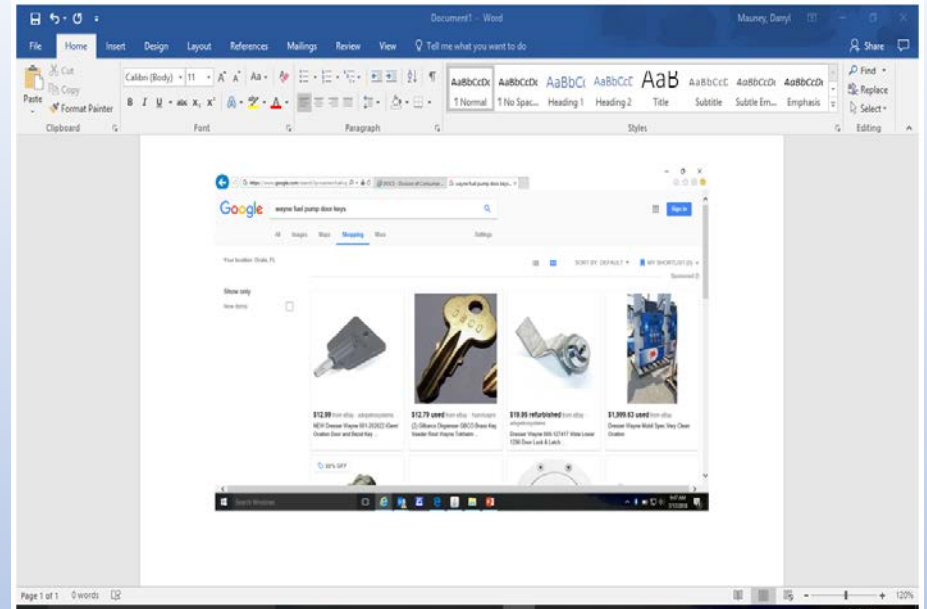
Document1 - Word
Mauney, Daryl

File Home Insert Design Layout References Mailings Review View Tell me what you want to do
Share

Cut
Copy
Paste
Format Painter
Clipboard

Calibri (Body) 11
Font

Paragraph

AaBbCcDc ¶ Normal
AaBbCcDc ¶ No Spac...
AaBbCc Heading 1
AaBbCcC Heading 2
AaB Title
AaBbCcC Subtitle
AaBbCcDi Subtle Em...
AaBbCcDi Emphasis
Styles

Find
Replace
Select
Editing

Google
wayne fuel pump door keys
Sign in
All Images Maps Shopping More Settings

Your location: Ocala, FL
Show only
New items

SORT BY: DEFAULT
MY SHORTLIST (0)
Sponsored

$12.99 from eBay
NEW Dresser Wayne
$12.79 used from eBay
(2) Gilbarco Dispenser GBCO Brass Key
$19.95 refurbished from eBay
Dresser Wayne
$1,999.63 used from eBay
Dresser Wayne

Search Windows

Page 1 of 1 0 words
120%